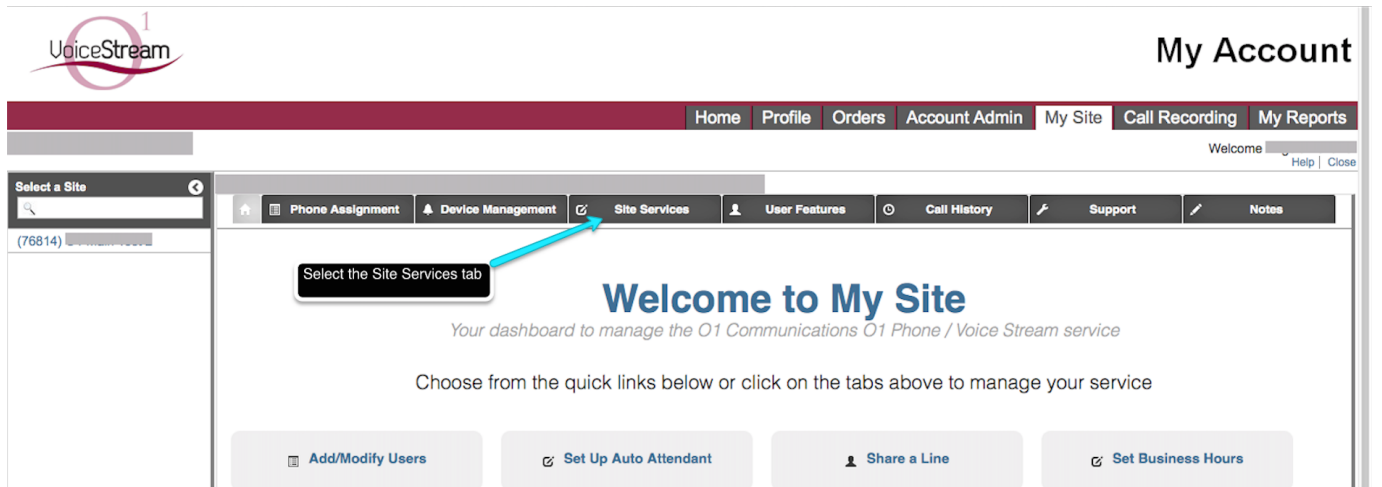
O1
VoiceStream

My Account

Home | Profile | Orders | Account Admin | My Site | Call Recording | My Reports

Welcome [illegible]
Help | Close

Select a Site

(76814) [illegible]

Phone Assignment | Device Management | Site Services | User Features | Call History | Support | Notes

Select the Site Services tab

Welcome to My Site

Your dashboard to manage the O1 Communications O1 Phone / Voice Stream service

Choose from the quick links below or click on the tabs above to manage your service

Add/Modify Users | Set Up Auto Attendant | Share a Line | Set Business Hours